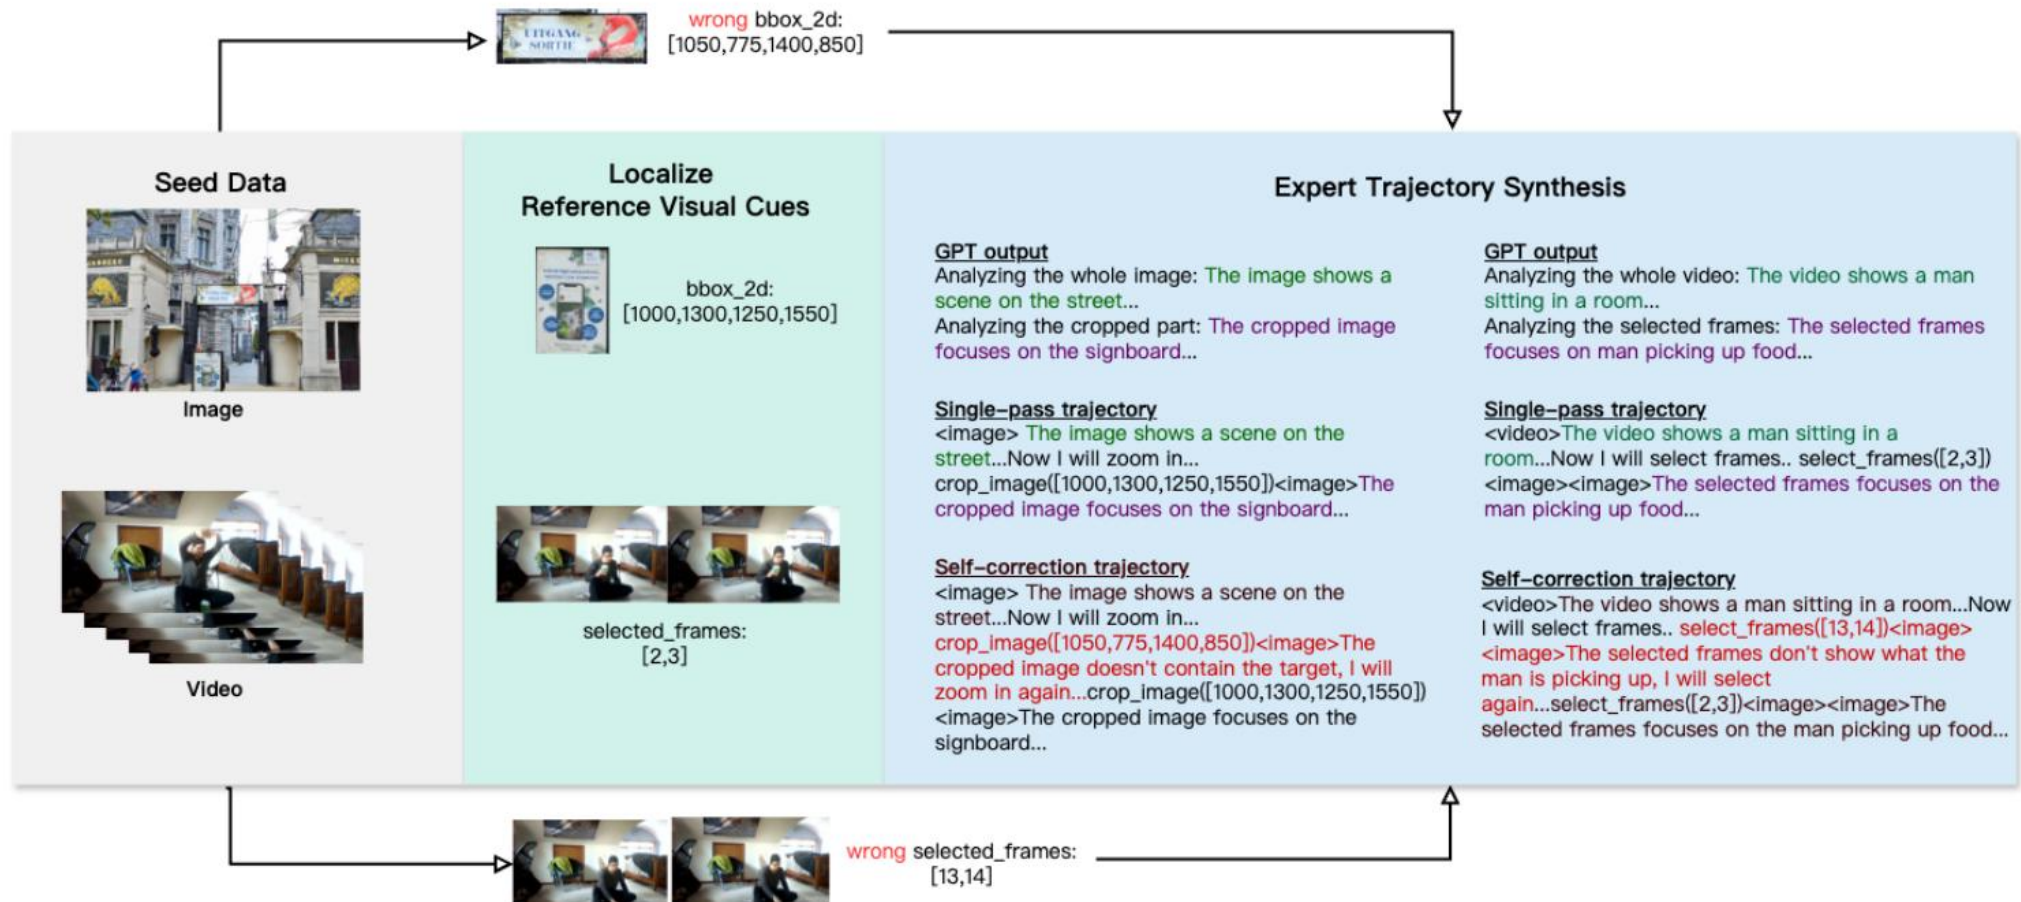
wrong bbox_2d:
[1050,775,1400,850]

Seed Data

Image

Video

Localize
Reference Visual Cues

bbox_2d:
[1000,1300,1250,1550]

selected_frames:
[2,3]

Expert Trajectory Synthesis

GPT output
Analyzing the whole image: The image shows a scene on the street...
Analyzing the cropped part: The cropped image focuses on the signboard...

Single-pass trajectory
<image> The image shows a scene on the street...Now I will zoom in...
crop_image([1000,1300,1250,1550])<image>The cropped image focuses on the signboard...

Self-correction trajectory
<image> The image shows a scene on the street...Now I will zoom in...
crop_image([1050,775,1400,850])<image>The cropped image doesn't contain the target, I will zoom in again...crop_image([1000,1300,1250,1550])
<image>The cropped image focuses on the signboard...

GPT output
Analyzing the whole video: The video shows a man sitting in a room...
Analyzing the selected frames: The selected frames focuses on man picking up food...

Single-pass trajectory
<video>The video shows a man sitting in a room...Now I will select frames.. select_frames([2,3])
<image><image>The selected frames focuses on the man picking up food...

Self-correction trajectory
<video>The video shows a man sitting in a room...Now I will select frames.. select_frames([13,14])<image>
<image>The selected frames don't show what the man is picking up, I will select again...select_frames([2,3])<image><image>The selected frames focuses on the man picking up food...

wrong selected_frames:
[13,14]